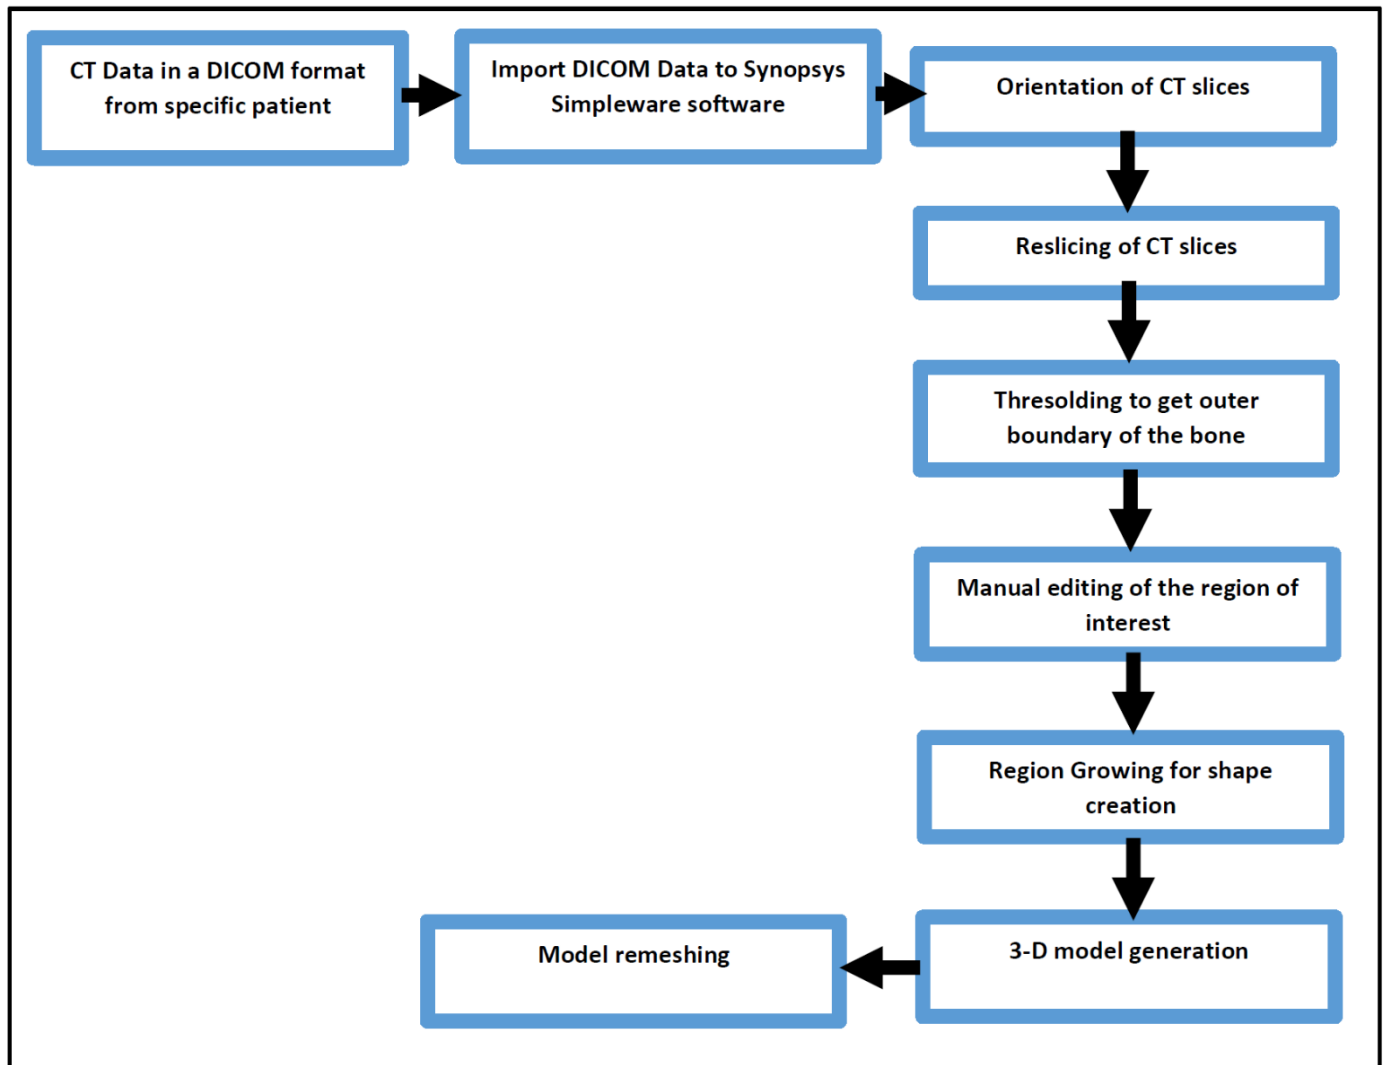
CT Data in a DICOM format from specific patient

Import DICOM Data to Synopsys Simpleware software

Orientation of CT slices

Reslicing of CT slices

Thresolding to get outer boundary of the bone

Manual editing of the region of interest

Region Growing for shape creation

3-D model generation

Model remeshing